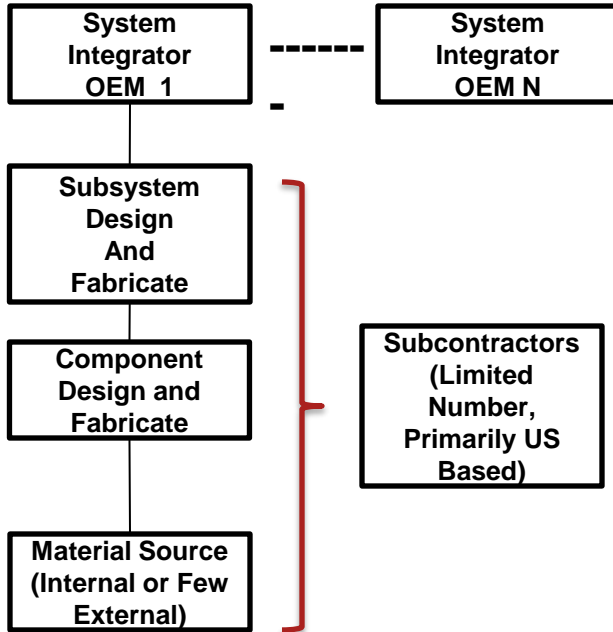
System Integrator OEM 1

-------

System Integrator OEM N

Subsystem Design And Fabricate

Component Design and Fabricate

Material Source (Internal or Few External)

Subcontractors (Limited Number, Primarily US Based)